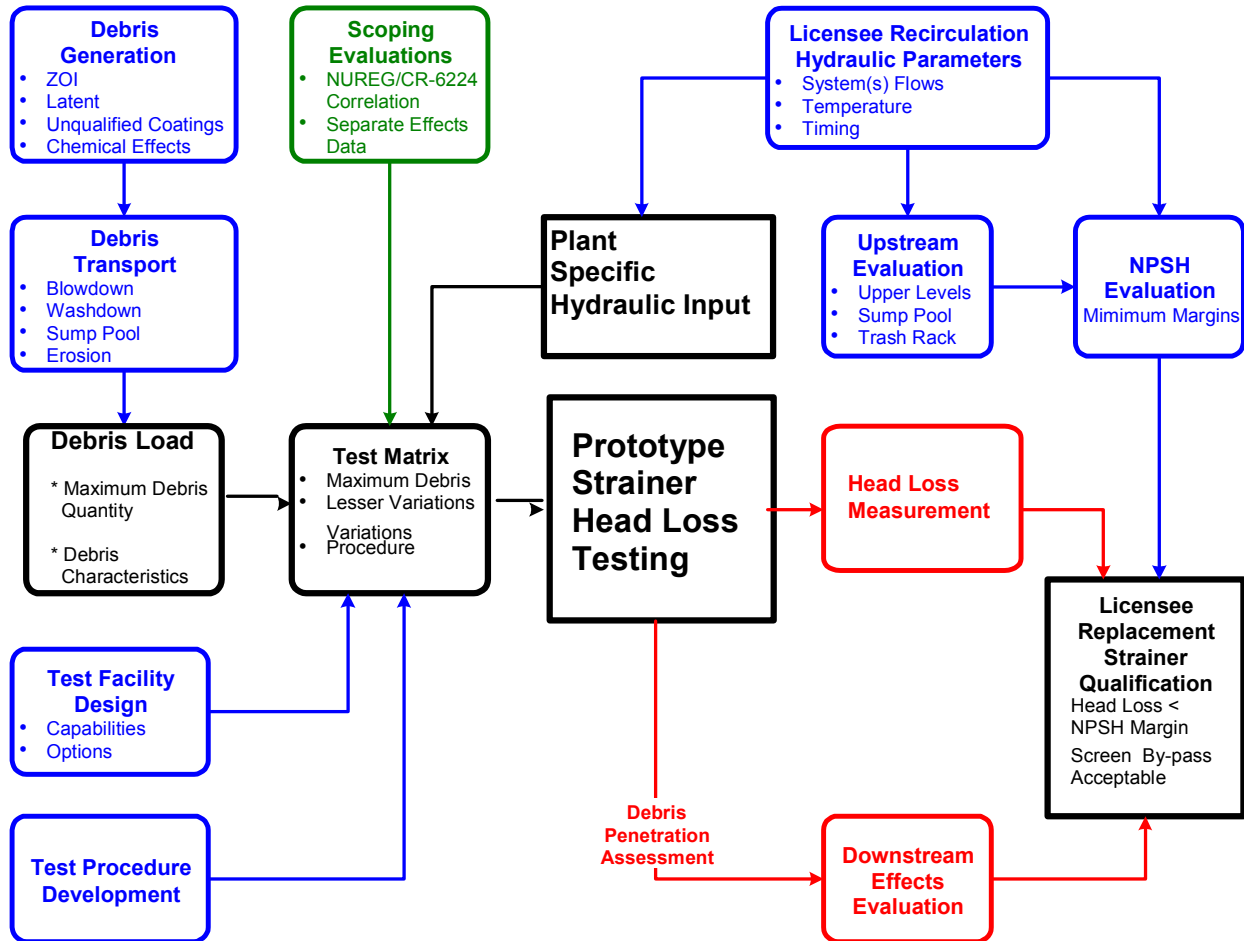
Debris Generation
• ZOI
• Latent
• Unqualified Coatings
• Chemical Effects

Scoping Evaluations
• NUREG/CR-6224 Correlation
• Separate Effects Data

Licensee Recirculation Hydraulic Parameters
• System(s) Flows
• Temperature
• Timing

Debris Transport
• Blowdown
• Washdown
• Sump Pool
• Erosion

Plant Specific Hydraulic Input

Upstream Evaluation
• Upper Levels
• Sump Pool
• Trash Rack

NPSH Evaluation
Mimimum Margins

Debris Load
* Maximum Debris Quantity
* Debris Characteristics

Test Matrix
• Maximum Debris
• Lesser Variations
Variations
• Procedure

Prototype Strainer Head Loss Testing

Head Loss Measurement

Licensee Replacement Strainer Qualification
Head Loss < NPSH Margin
Screen By-pass Acceptable

Test Facility Design
• Capabilities
• Options

Test Procedure Development

Debris Penetration Assessment

Downstream Effects Evaluation